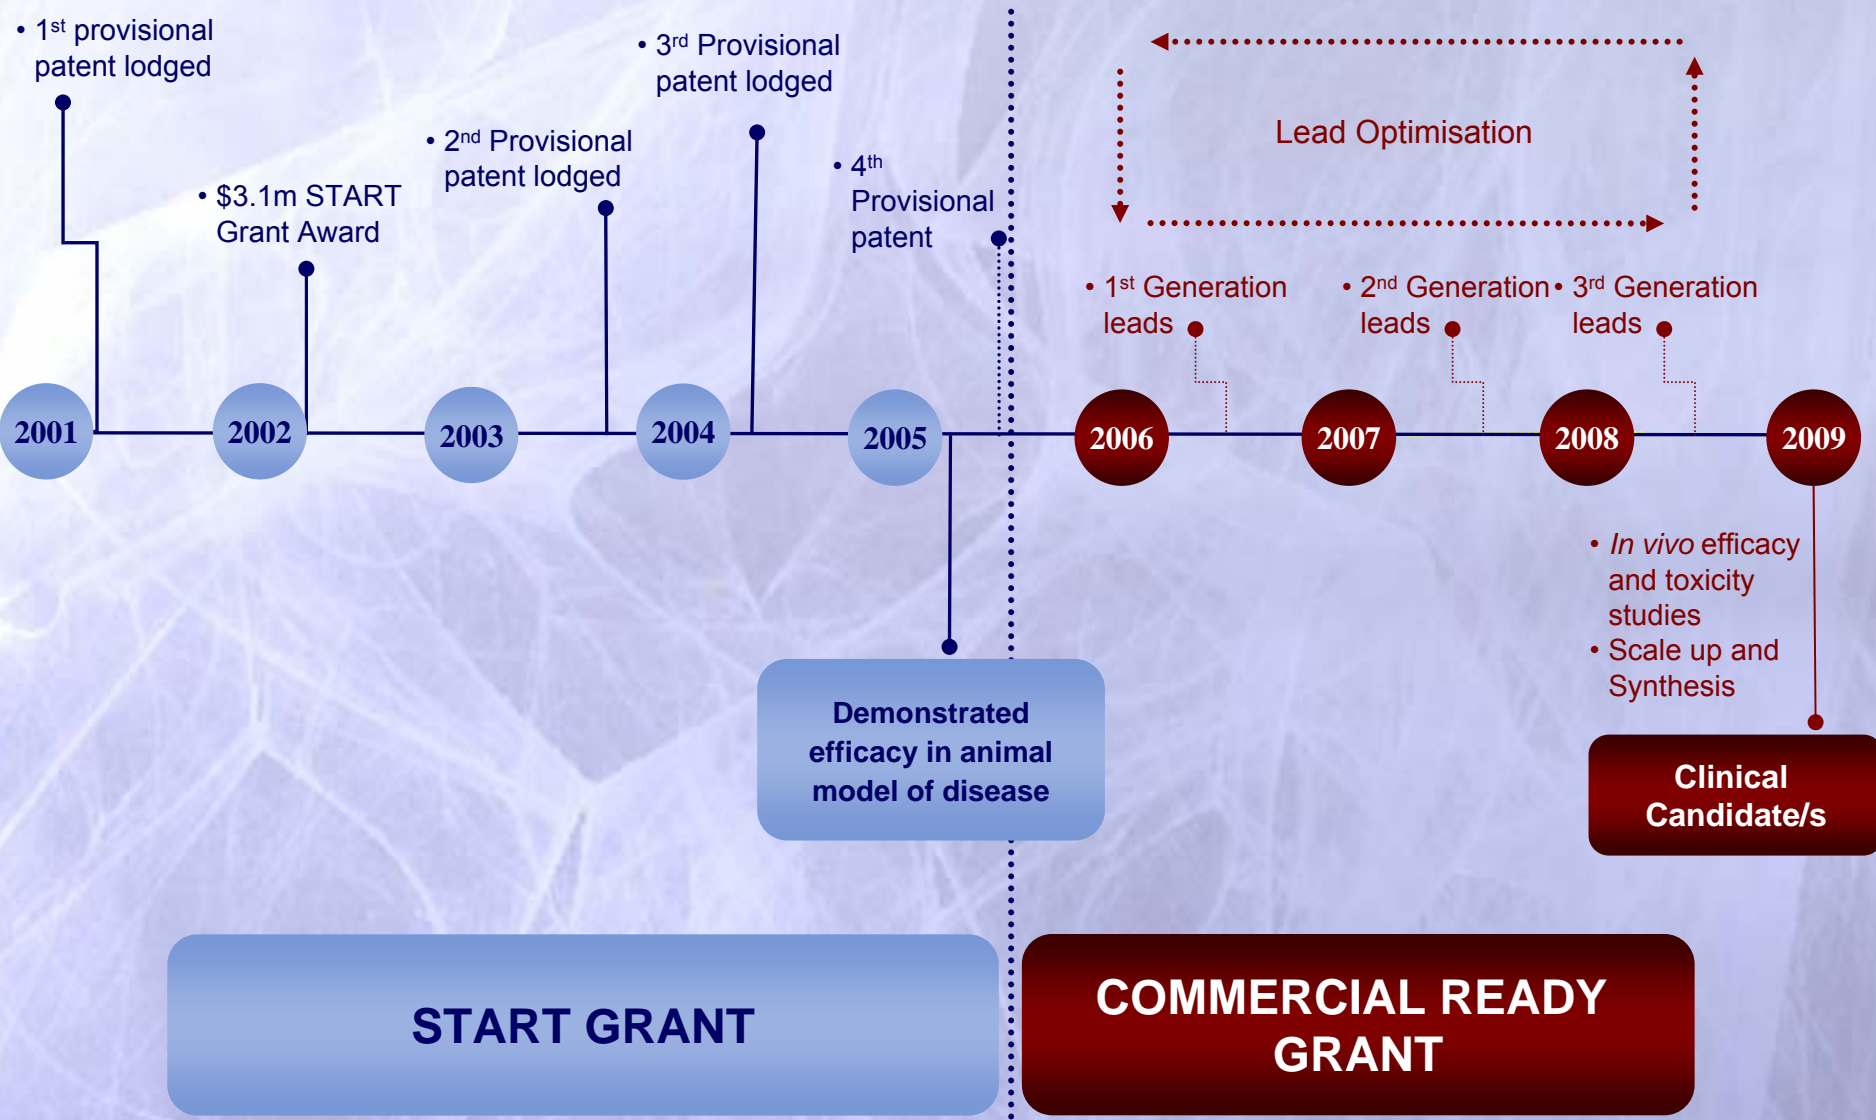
• 1$^{st}$ provisional patent lodged

• $3.1m START Grant Award

• 2$^{nd}$ Provisional patent lodged

• 3$^{rd}$ Provisional patent lodged

• 4$^{th}$ Provisional patent

Lead Optimisation

• 1$^{st}$ Generation leads

• 2$^{nd}$ Generation leads

• 3$^{rd}$ Generation leads

2001

2002

2003

2004

2005

2006

2007

2008

2009

• *In vivo* efficacy and toxicity studies
• Scale up and Synthesis

Demonstrated efficacy in animal model of disease

Clinical Candidate/s

START GRANT

COMMERCIAL READY GRANT